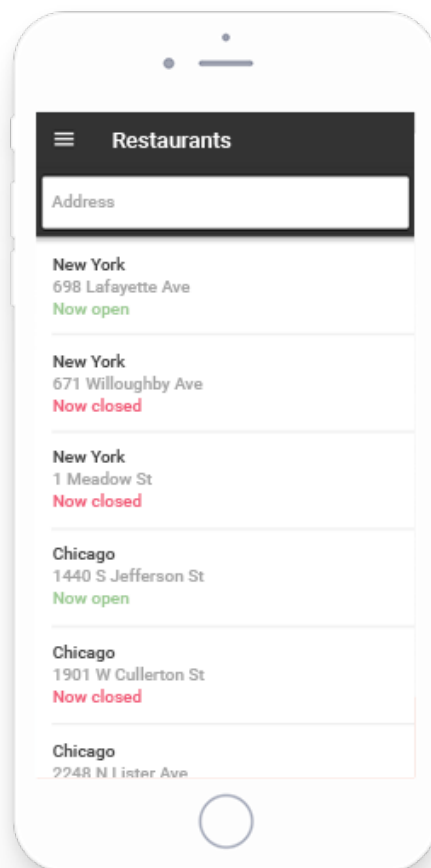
Restaurants

Address

New York
698 Lafayette Ave
Now open

New York
671 Willoughby Ave
Now closed

New York
1 Meadow St
Now closed

Chicago
1440 S Jefferson St
Now open

Chicago
1901 W Cullerton St
Now closed

Chicago
2248 N Lister Ave